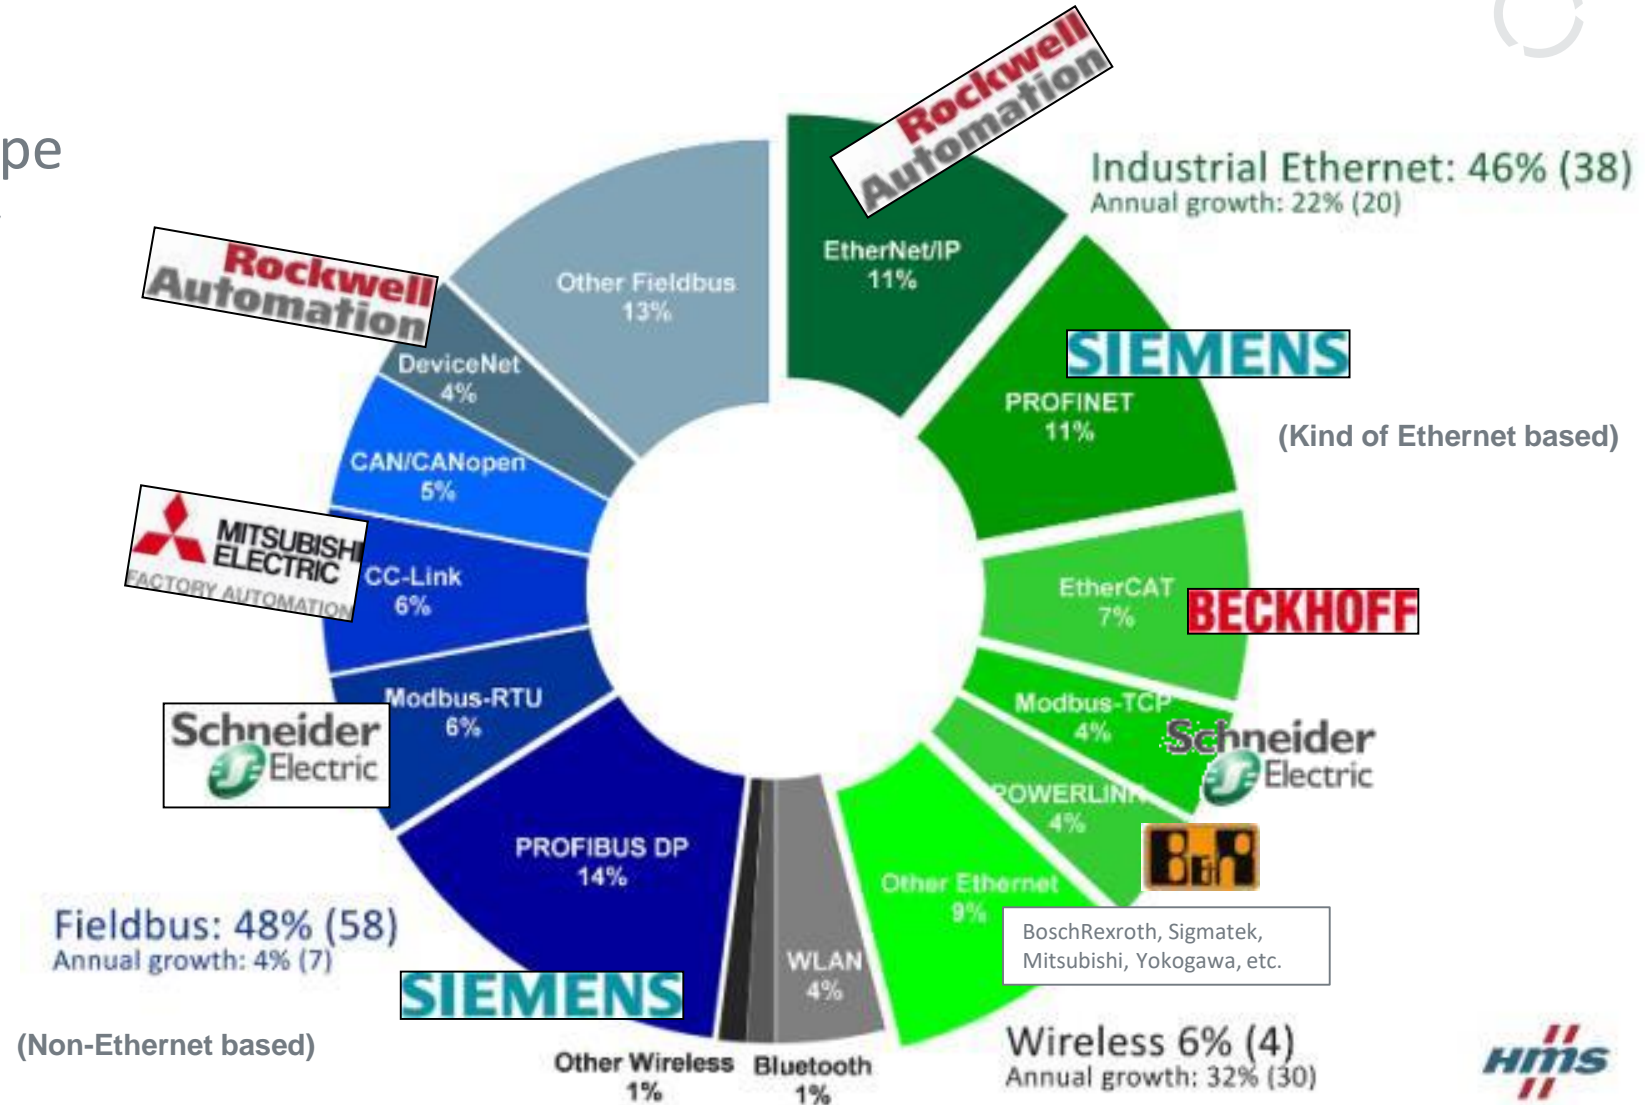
pe

Rockwell Automation

Industrial Ethernet: 46% (38)
Annual growth: 22% (20)

EtherNet/IP
11%

Other Fieldbus
13%

Rockwell Automation

DeviceNet
4%

SIEMENS

PROFINET
11%

(Kind of Ethernet based)

CAN/CANopen
5%

MITSUBISHI ELECTRIC
FACTORY AUTOMATION

CC-Link
6%

EtherCAT
7%

BECKHOFF

Modbus-RTU
6%

Schneider Electric

Modbus-TCP
4%

Schneider Electric

POWERLINK
4%

B&R

PROFIBUS DP
14%

Other Ethernet
9%

BoschRexroth, Sigmatek, Mitsubishi, Yokogawa, etc.

Fieldbus: 48% (58)
Annual growth: 4% (7)

SIEMENS

WLAN
4%

(Non-Ethernet based)

Other Wireless
1%

Bluetooth
1%

Wireless 6% (4)
Annual growth: 32% (30)

HMS